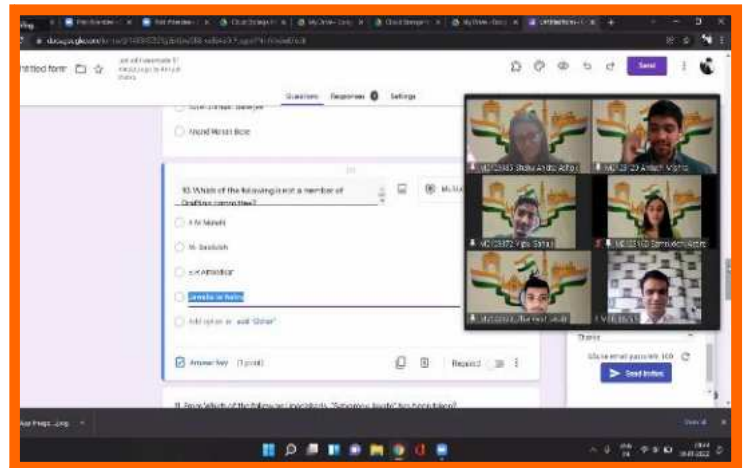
ntitled form

Questions Responses Settings

Send

Netaji Subhas Bose

10. Which of the following is not a member of Drafting committee?

K M Munshi

N. Madhava

B R Ambedkar

Jawaharlal Nehru

Add option or add "Other"

Answer key (1 point)

Required

Send invites

11. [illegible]